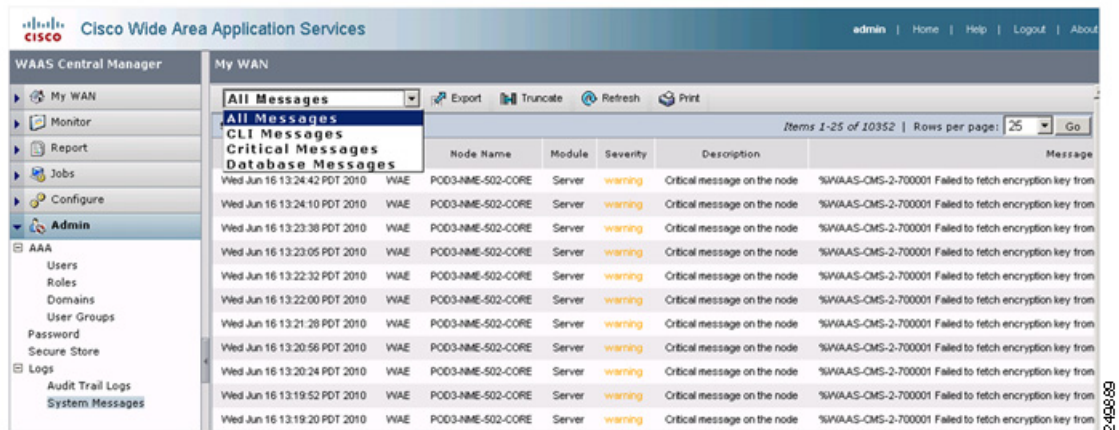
cisco Cisco Wide Area Application Services

admin | Home | Help | Logout | About

WAAS Central Manager

My WAN

My WAN
Monitor
Report
Jobs
Configure
Admin
AAA
Users
Roles
Domains
User Groups
Password
Secure Store
Logs
Audit Trail Logs
System Messages

All Messages
Export Truncate Refresh Print

All Messages
CLI Messages
Critical Messages
Database Messages

Items 1-25 of 10352 | Rows per page: 25 Go

| | | Node Name | Module | Severity | Description | Message |
|---|---|---|---|---|---|---|
| Wed Jun 16 13:24:42 PDT 2010 | WAE | POD3-NME-502-CORE | Server | warning | Critical message on the node | %WAAS-CMS-2-700001 Failed to fetch encryption key from |
| Wed Jun 16 13:24:10 PDT 2010 | WAE | POD3-NME-502-CORE | Server | warning | Critical message on the node | %WAAS-CMS-2-700001 Failed to fetch encryption key from |
| Wed Jun 16 13:23:38 PDT 2010 | WAE | POD3-NME-502-CORE | Server | warning | Critical message on the node | %WAAS-CMS-2-700001 Failed to fetch encryption key from |
| Wed Jun 16 13:23:05 PDT 2010 | WAE | POD3-NME-502-CORE | Server | warning | Critical message on the node | %WAAS-CMS-2-700001 Failed to fetch encryption key from |
| Wed Jun 16 13:22:32 PDT 2010 | WAE | POD3-NME-502-CORE | Server | warning | Critical message on the node | %WAAS-CMS-2-700001 Failed to fetch encryption key from |
| Wed Jun 16 13:22:00 PDT 2010 | WAE | POD3-NME-502-CORE | Server | warning | Critical message on the node | %WAAS-CMS-2-700001 Failed to fetch encryption key from |
| Wed Jun 16 13:21:28 PDT 2010 | WAE | POD3-NME-502-CORE | Server | warning | Critical message on the node | %WAAS-CMS-2-700001 Failed to fetch encryption key from |
| Wed Jun 16 13:20:56 PDT 2010 | WAE | POD3-NME-502-CORE | Server | warning | Critical message on the node | %WAAS-CMS-2-700001 Failed to fetch encryption key from |
| Wed Jun 16 13:20:24 PDT 2010 | WAE | POD3-NME-502-CORE | Server | warning | Critical message on the node | %WAAS-CMS-2-700001 Failed to fetch encryption key from |
| Wed Jun 16 13:19:52 PDT 2010 | WAE | POD3-NME-502-CORE | Server | warning | Critical message on the node | %WAAS-CMS-2-700001 Failed to fetch encryption key from |
| Wed Jun 16 13:19:20 PDT 2010 | WAE | POD3-NME-502-CORE | Server | warning | Critical message on the node | %WAAS-CMS-2-700001 Failed to fetch encryption key from |

249889